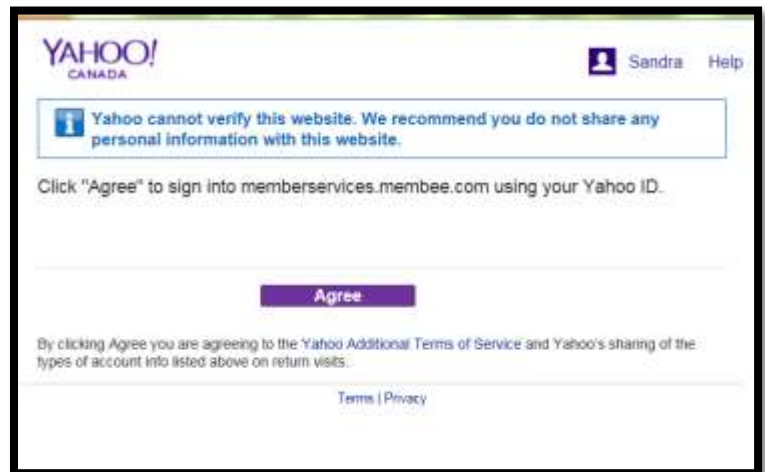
YAHOO!
CANADA

Sandra Help

Yahoo cannot verify this website. We recommend you do not share any personal information with this website.

Click "Agree" to sign into memberservices.membee.com using your Yahoo ID.

Agree

By clicking Agree you are agreeing to the Yahoo Additional Terms of Service and Yahoo's sharing of the types of account info listed above on return visits.

Terms | Privacy